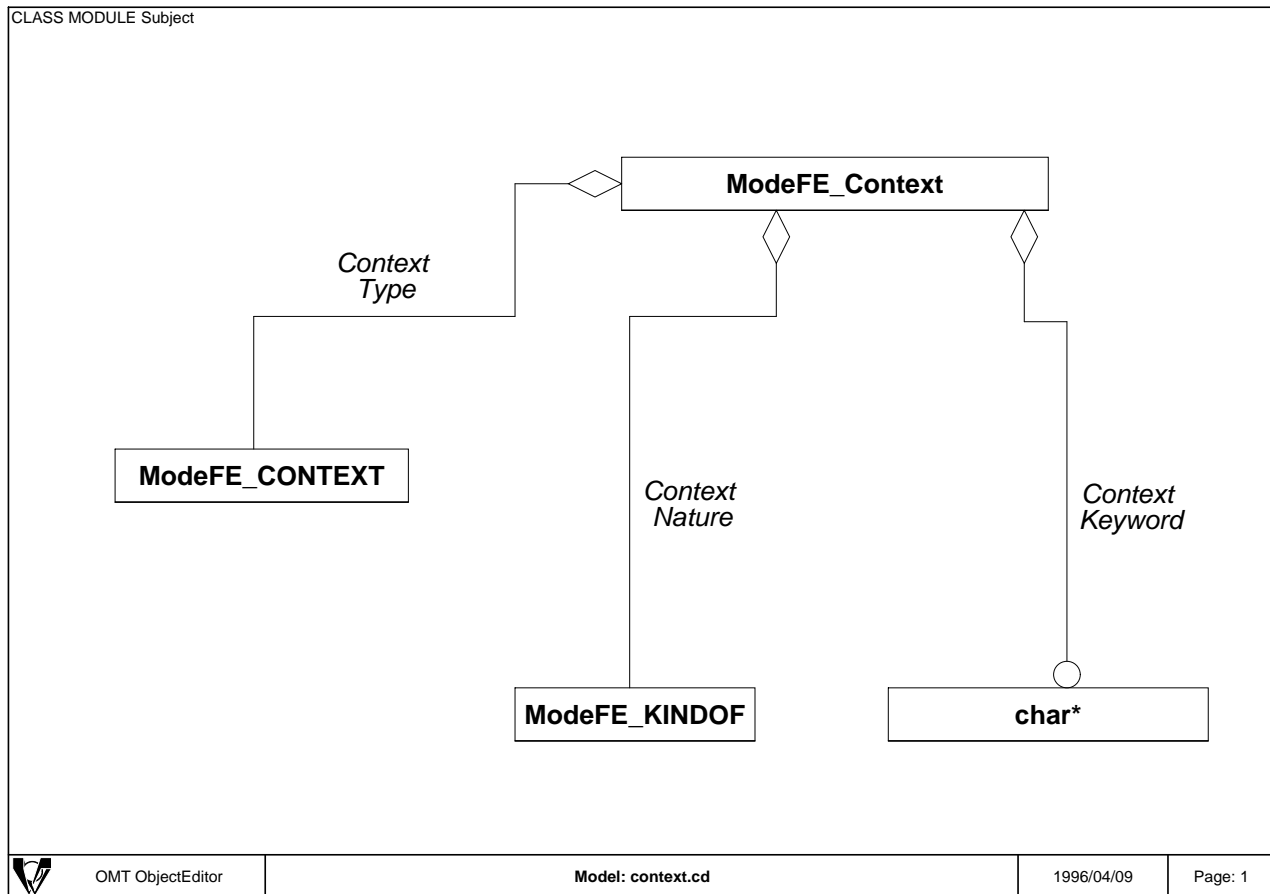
CLASS MODULE Subject

ModeFE_Context

Context Type

ModeFE_CONTEXT

Context Nature

Context Keyword

ModeFE_KINDOF

char*

| OMT ObjectEditor | Model: context.cd | 1996/04/09 | Page: 1 |
|---|---|---|---|